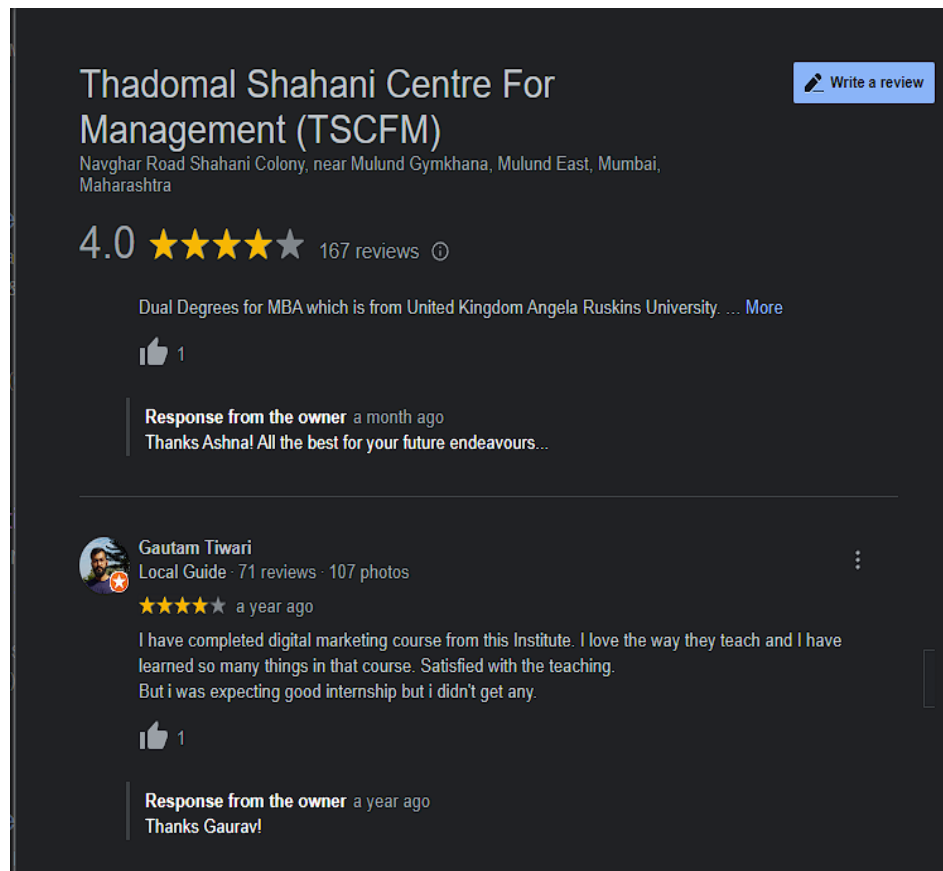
Thadomal Shahani Centre For Management (TSCFM)

Write a review

Navghar Road Shahani Colony, near Mulund Gymkhana, Mulund East, Mumbai, Maharashtra

4.0 ★★★★★ 167 reviews ⓘ

Dual Degrees for MBA which is from United Kingdom Angela Ruskins University. ... More

1

Response from the owner a month ago
Thanks Ashna! All the best for your future endeavours...

Gautam Tiwari
Local Guide · 71 reviews · 107 photos
★★★★★ a year ago
I have completed digital marketing course from this Institute. I love the way they teach and I have learned so many things in that course. Satisfied with the teaching.
But i was expecting good internship but i didn't get any.

1

Response from the owner a year ago
Thanks Gaurav!